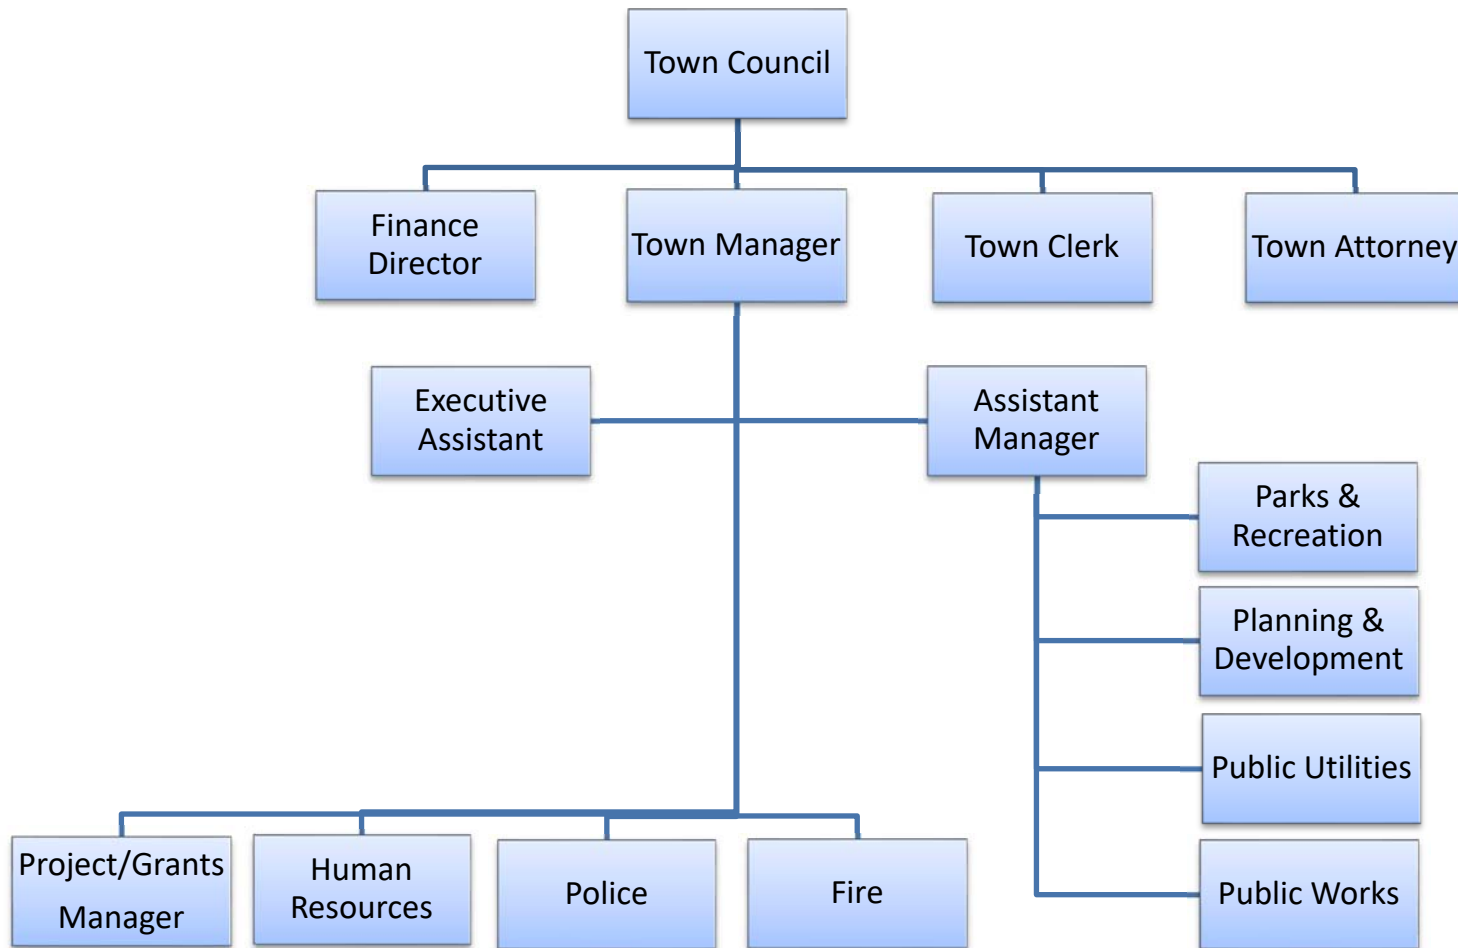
Town Council

Finance Director

Town Manager

Town Clerk

Town Attorney

Executive Assistant

Assistant Manager

Parks & Recreation

Planning & Development

Public Utilities

Public Works

Project/Grants Manager

Human Resources

Police

Fire